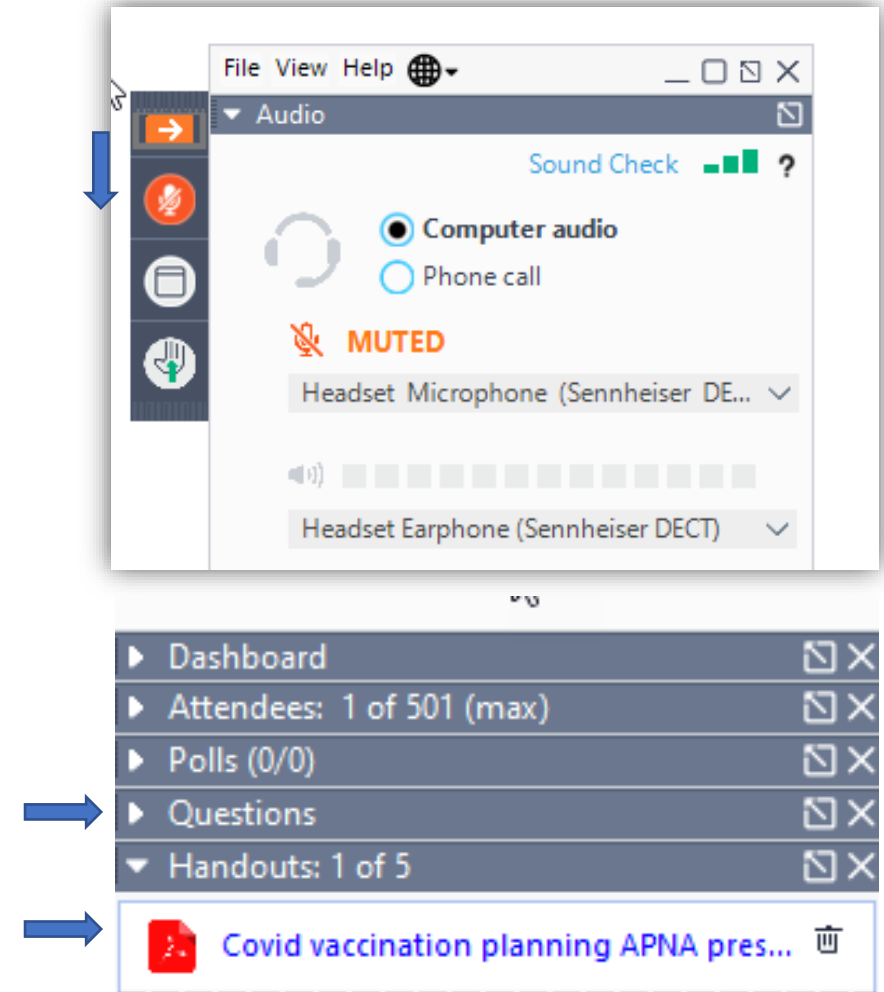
File View Help

Audio

Sound Check ?

Computer audio

Phone call

MUTED

Headset Microphone (Sennheiser DE...

Headset Earphone (Sennheiser DECT)

Dashboard

Attendees: 1 of 501 (max)

Polls (0/0)

Questions

Handouts: 1 of 5

Covid vaccination planning APNA pres...